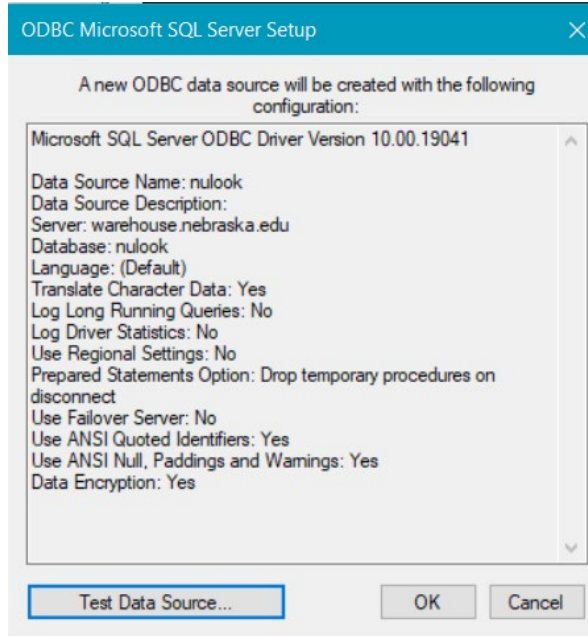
ODBC Microsoft SQL Server Setup

A new ODBC data source will be created with the following configuration:

Microsoft SQL Server ODBC Driver Version 10.00.19041

Data Source Name: nulook
Data Source Description:
Server: warehouse.nebraska.edu
Database: nulook
Language: (Default)
Translate Character Data: Yes
Log Long Running Queries: No
Log Driver Statistics: No
Use Regional Settings: No
Prepared Statements Option: Drop temporary procedures on disconnect
Use Failover Server: No
Use ANSI Quoted Identifiers: Yes
Use ANSI Null, Paddings and Warnings: Yes
Data Encryption: Yes

Test Data Source...

OK

Cancel